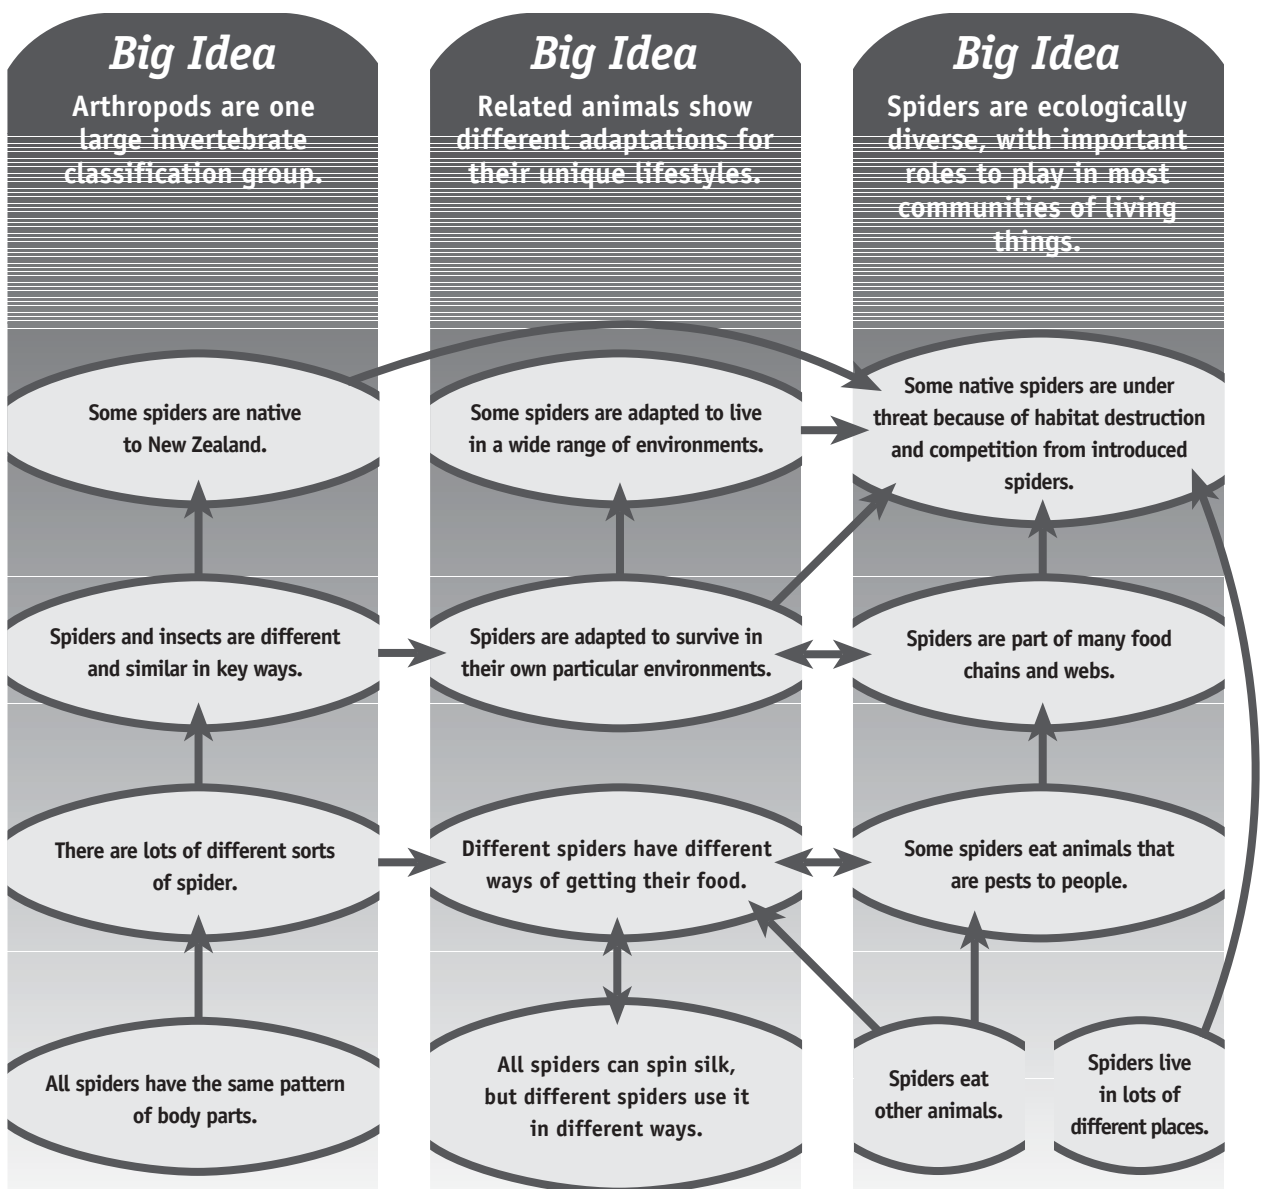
Big Idea

Arthropods are one large invertebrate classification group.

Big Idea

Related animals show different adaptations for their unique lifestyles.

Big Idea

Spiders are ecologically diverse, with important roles to play in most communities of living things.

Some spiders are native to New Zealand.

Spiders and insects are different and similar in key ways.

There are lots of different sorts of spider.

All spiders have the same pattern of body parts.

Some spiders are adapted to live in a wide range of environments.

Spiders are adapted to survive in their own particular environments.

Different spiders have different ways of getting their food.

All spiders can spin silk, but different spiders use it in different ways.

Some native spiders are under threat because of habitat destruction and competition from introduced spiders.

Spiders are part of many food chains and webs.

Some spiders eat animals that are pests to people.

Spiders eat other animals.

Spiders live in lots of different places.